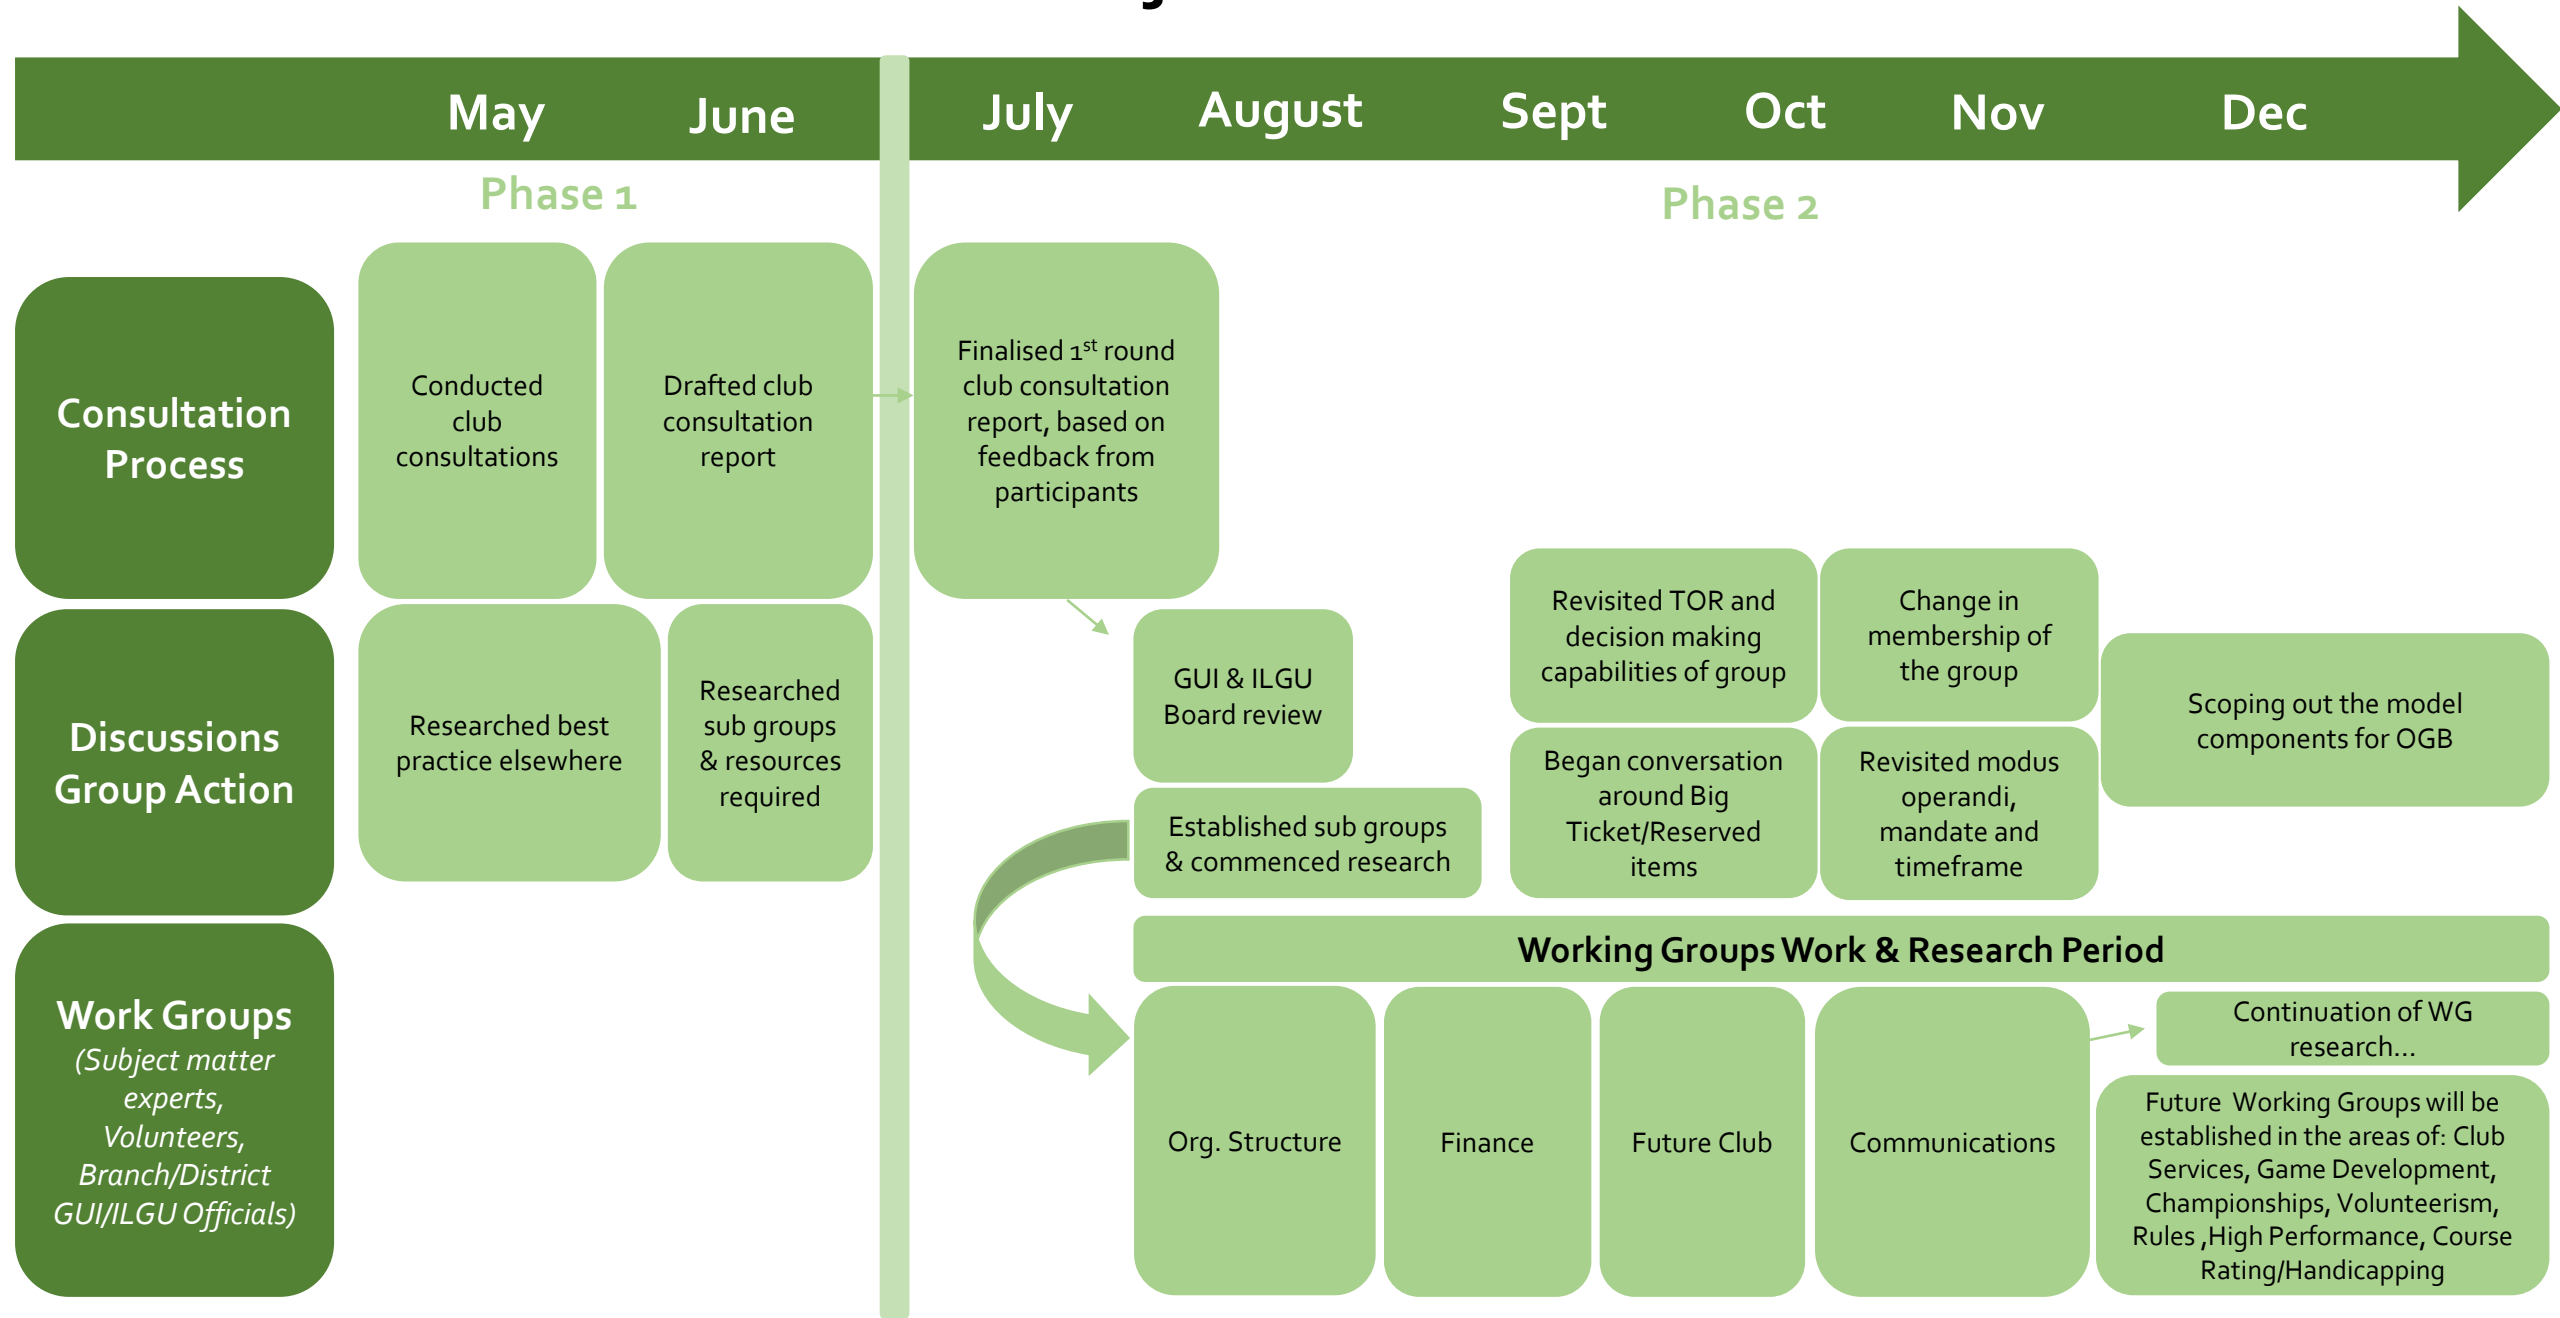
May June July August Sept Oct Nov Dec

Phase 1

Phase 2

Consultation Process

Conducted club consultations

Drafted club consultation report

Finalised 1$^{st}$ round club consultation report, based on feedback from participants

Discussions Group Action

Researched best practice elsewhere

Researched sub groups & resources required

GUI & ILGU Board review

Established sub groups & commenced research

Revisited TOR and decision making capabilities of group

Change in membership of the group

Began conversation around Big Ticket/Reserved items

Revisited modus operandi, mandate and timeframe

Scoping out the model components for OGB

Work Groups
(Subject matter experts, Volunteers, Branch/District GUI/ILGU Officials)

Working Groups Work & Research Period

Org. Structure

Finance

Future Club

Communications

Continuation of WG research...

Future Working Groups will be established in the areas of: Club Services, Game Development, Championships, Volunteerism, Rules ,High Performance, Course Rating/Handicapping